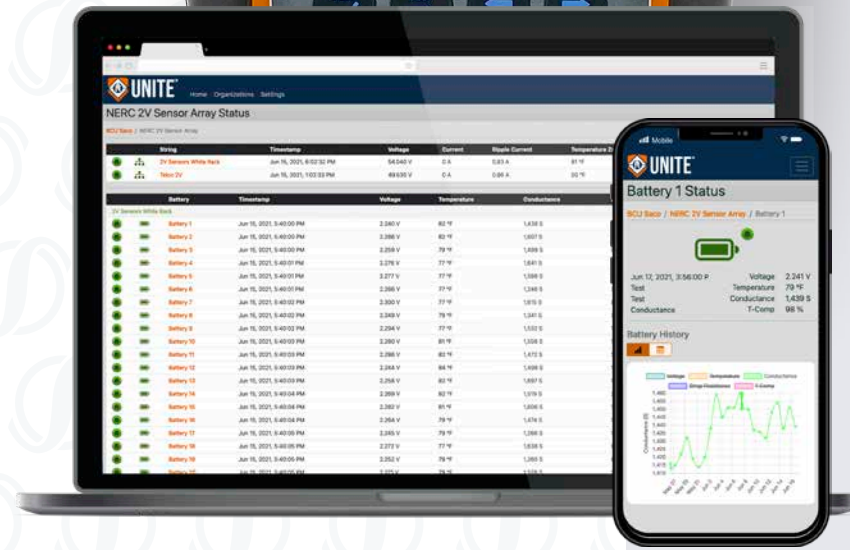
UNITE

Home Organizations Settings

NERC 2V Sensor Array Status

BCU Saco / NERC 2V Sensor Array

| | | String | Timestamp | Voltage | Current | Ripple Current | Temperature |
|---|---|---|---|---|---|---|---|
| | | 2V Sensors White Rack | Jun 15, 2021, 6:02:32 PM | 54.540 V | 0 A | 0.83 A | 81 °F |
| | | Telco 2V | Jun 15, 2021, 1:03:33 PM | 49.630 V | 0 A | 0.86 A | 30 °F |

| | | Battery | Timestamp | Voltage | Temperature | Conductance |
|---|---|---|---|---|---|---|
| 2V Sensors White Rack | | | | | | |
| | | Battery 1 | Jun 15, 2021, 5:40:00 PM | 2.240 V | 82 °F | 1,438 S |
| | | Battery 2 | Jun 15, 2021, 5:40:00 PM | 2.268 V | 82 °F | 1,607 S |
| | | Battery 3 | Jun 15, 2021, 5:40:00 PM | 2.258 V | 79 °F | 1,498 S |
| | | Battery 4 | Jun 15, 2021, 5:40:00 PM | 2.276 V | 77 °F | 1,641 S |
| | | Battery 5 | Jun 15, 2021, 5:40:01 PM | 2.277 V | 77 °F | 1,588 S |
| | | Battery 6 | Jun 15, 2021, 5:40:01 PM | 2.266 V | 77 °F | 1,348 S |
| | | Battery 7 | Jun 15, 2021, 5:40:02 PM | 2.300 V | 77 °F | 1,615 S |
| | | Battery 8 | Jun 15, 2021, 5:40:02 PM | 2.249 V | 79 °F | 1,341 S |
| | | Battery 9 | Jun 15, 2021, 5:40:02 PM | 2.254 V | 77 °F | 1,532 S |
| | | Battery 10 | Jun 15, 2021, 5:40:03 PM | 2.280 V | 81 °F | 1,538 S |
| | | Battery 11 | Jun 15, 2021, 5:40:03 PM | 2.288 V | 82 °F | 1,472 S |
| | | Battery 12 | Jun 15, 2021, 5:40:03 PM | 2.248 V | 84 °F | 1,498 S |
| | | Battery 13 | Jun 15, 2021, 5:40:03 PM | 2.256 V | 82 °F | 1,697 S |
| | | Battery 14 | Jun 15, 2021, 5:40:04 PM | 2.269 V | 82 °F | 1,578 S |
| | | Battery 15 | Jun 15, 2021, 5:40:04 PM | 2.282 V | 81 °F | 1,606 S |
| | | Battery 16 | Jun 15, 2021, 5:40:04 PM | 2.264 V | 79 °F | 1,476 S |
| | | Battery 17 | Jun 15, 2021, 5:40:05 PM | 2.245 V | 79 °F | 1,288 S |
| | | Battery 18 | Jun 15, 2021, 5:40:05 PM | 2.272 V | 77 °F | 1,388 S |
| | | Battery 19 | Jun 15, 2021, 5:40:05 PM | 2.252 V | 79 °F | 1,265 S |

Mobile

UNITE

Battery 1 Status

BCU Saco / NERC 2V Sensor Array / Battery 1

Jun 12, 2021, 3:56:00 P Voltage 2.241 V
Test Temperature 79 °F
Test Conductance 1,439 S
Conductance T-Comp 98 %

Battery History

Voltage Temperature Conductance String Resistance T-Comp

Conductance (S)